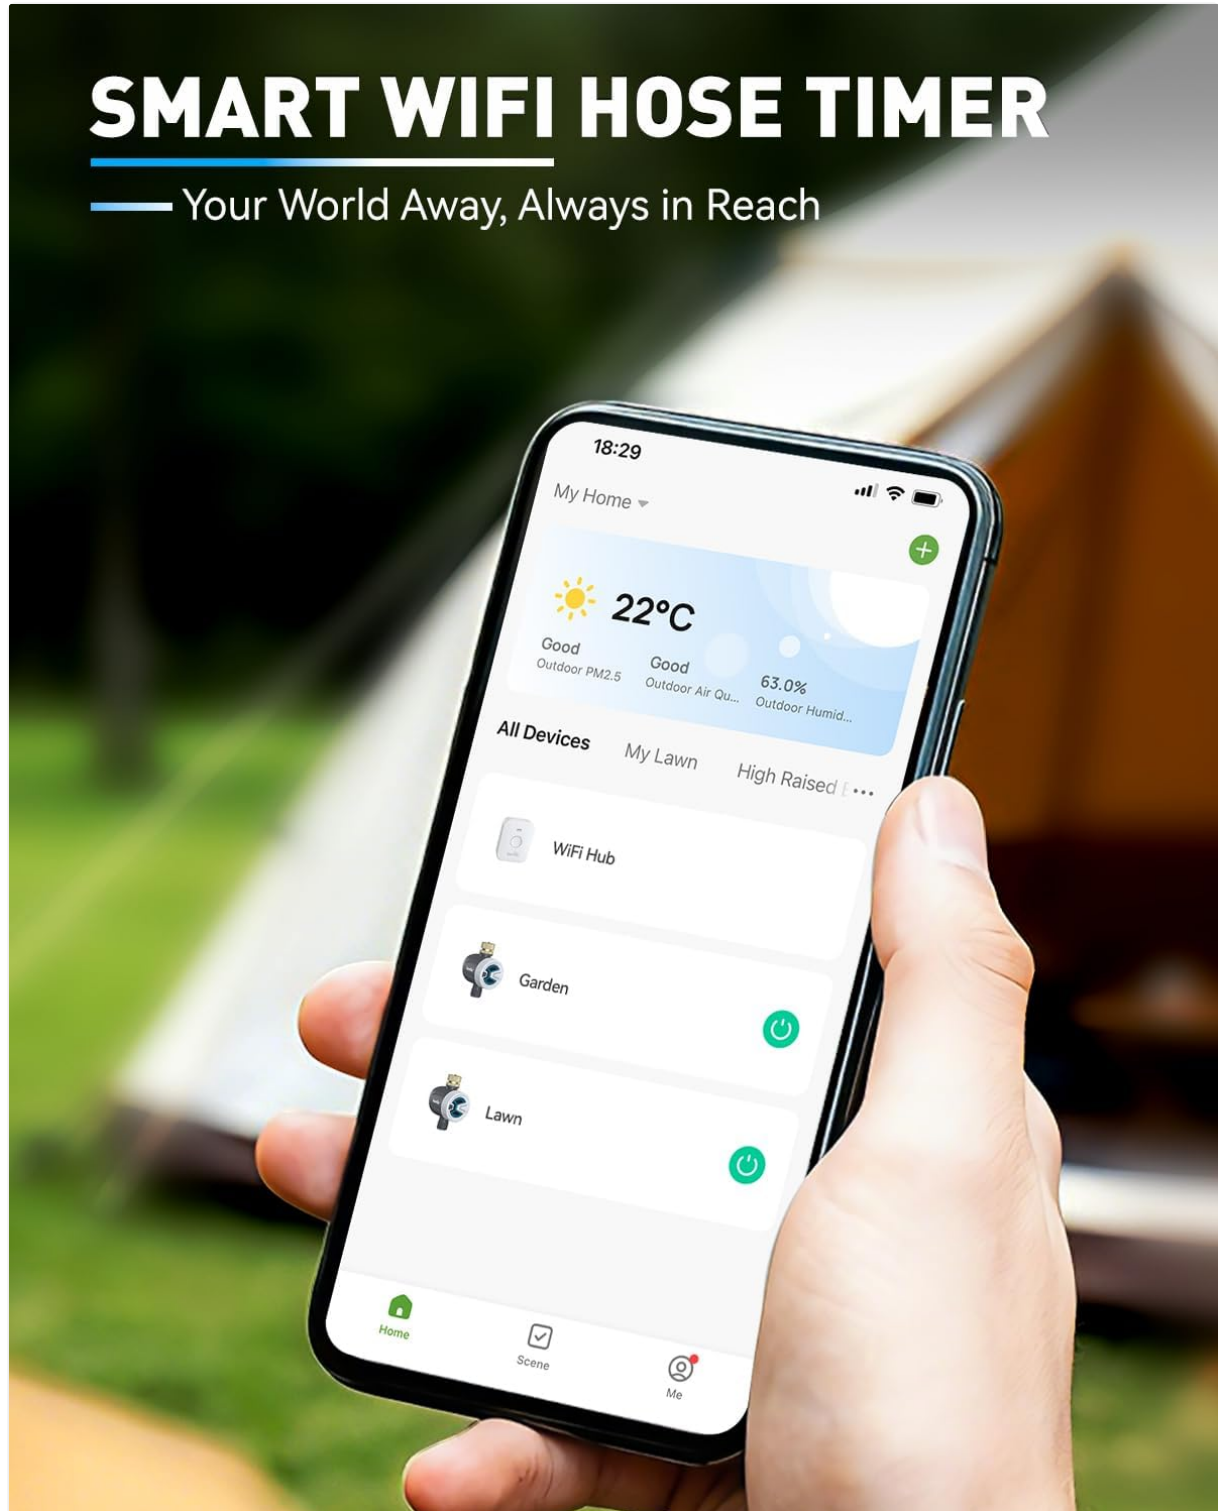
SMART WIFI HOSE TIMER

Your World Away, Always in Reach

18:29

My Home

22°C

Good
Outdoor PM2.5

Good
Outdoor Air Qu...

63.0%
Outdoor Humid...

All Devices My Lawn High Raised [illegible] ...

WiFi Hub

Garden

Lawn

Home Scene Me